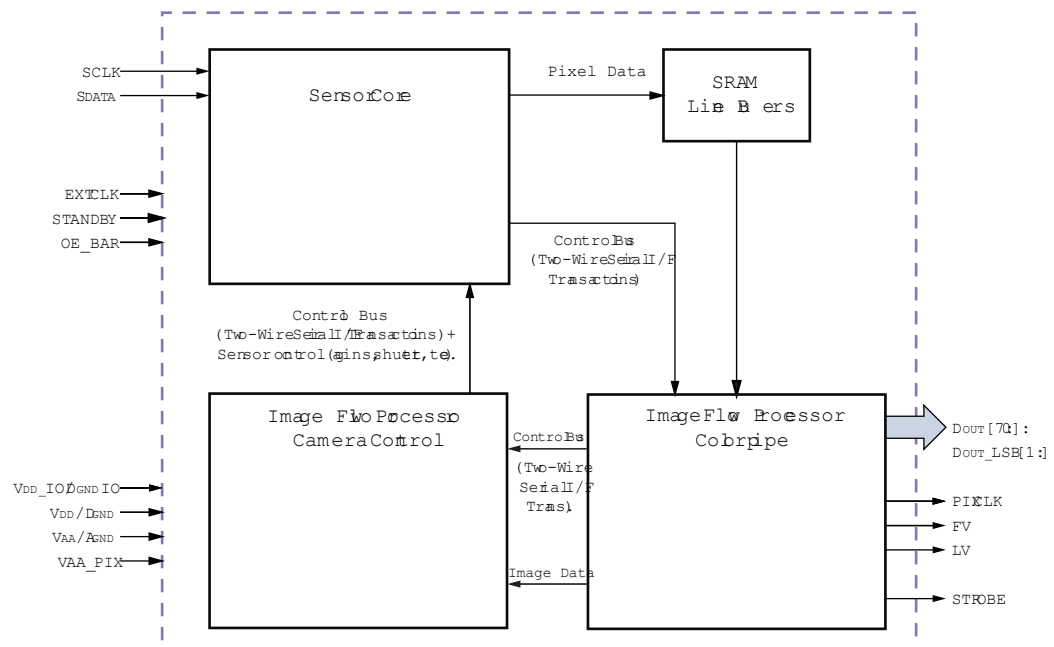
SCLK
SDATA

SensorCore

Pixel Data

SRAM
Line Buffers

EXTCLK
STANDBY
OE_BAR

Control Bus
(Two-Wire Serial I/F
Transactions)

Control Bus
(Two-Wire Serial I/F Transactions) +
Sensor control (gains, shutter, etc.)

Image Flow Processor
Camera Control

Image Flow Processor
Colorpipe

Control Bus
(Two-Wire
Serial I/F
Trans.)

Image Data

Dout [7:0]:
Dout_LSB[1:]

VDD_IO/DGND IO
VDD/DGND
VAA/AGND
VAA_PIX

PIXCLK
FV
LV

STROBE